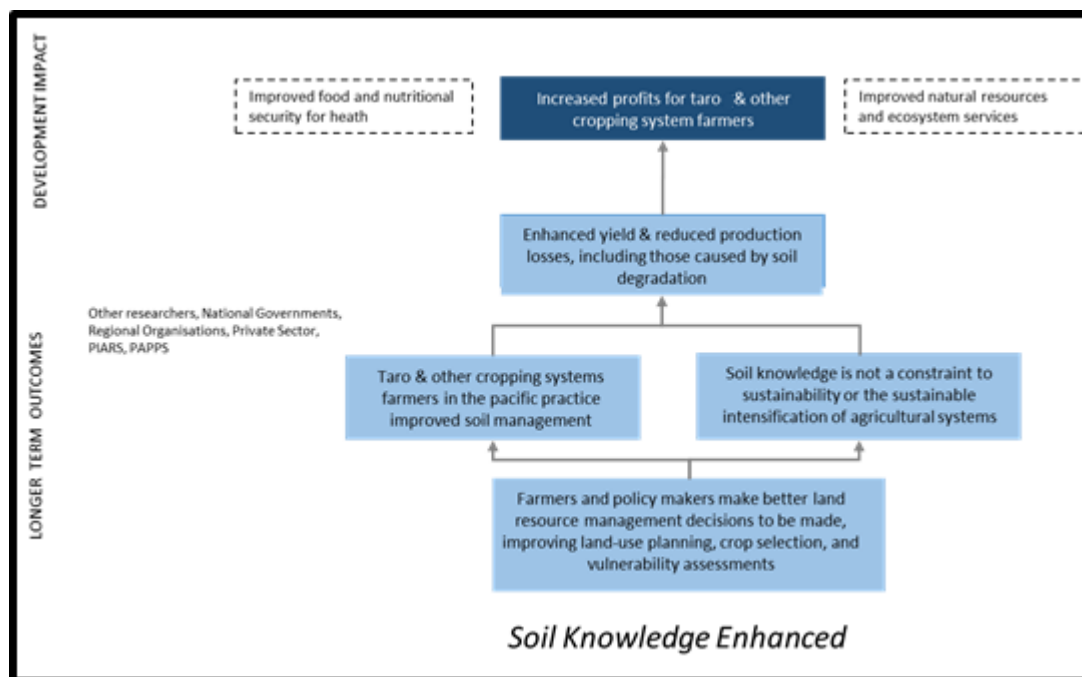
DEVELOPMENT IMPACT

Improved food and nutritional security for heath

Increased profits for taro & other cropping system farmers

Improved natural resources and ecosystem services

Enhanced yield & reduced production losses, including those caused by soil degradation

LONGER TERM OUTCOMES

Other researchers, National Governments, Regional Organisations, Private Sector, PIARS, PAPPS

Taro & other cropping systems farmers in the pacific practice improved soil management

Soil knowledge is not a constraint to sustainability or the sustainable intensification of agricultural systems

Farmers and policy makers make better land resource management decisions to be made, improving land-use planning, crop selection, and vulnerability assessments

Soil Knowledge Enhanced